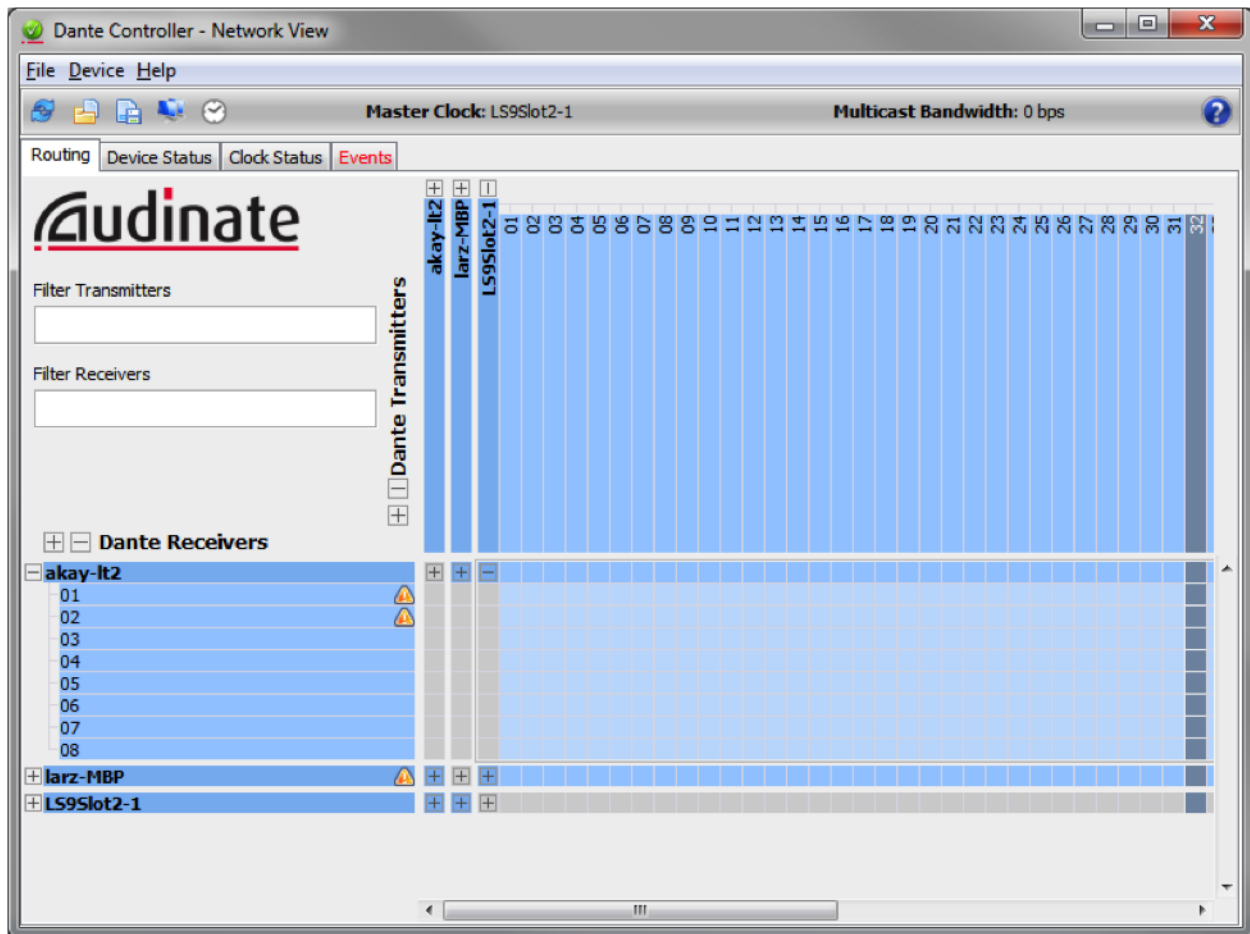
Dante Controller - Network View

File Device Help

Master Clock: LS9Slot2-1

Multicast Bandwidth: 0 bps

Routing | Device Status | Clock Status | Events

Audinate

Filter Transmitters

Filter Receivers

Dante Transmitters

akay-lt2
larz-MBP
LS9Slot2-1

01 02 03 04 05 06 07 08 09 10 11 12 13 14 15 16 17 18 19 20 21 22 23 24 25 26 27 28 29 30 31 32

Dante Receivers

akay-lt2
01
02
03
04
05
06
07
08
larz-MBP
LS9Slot2-1